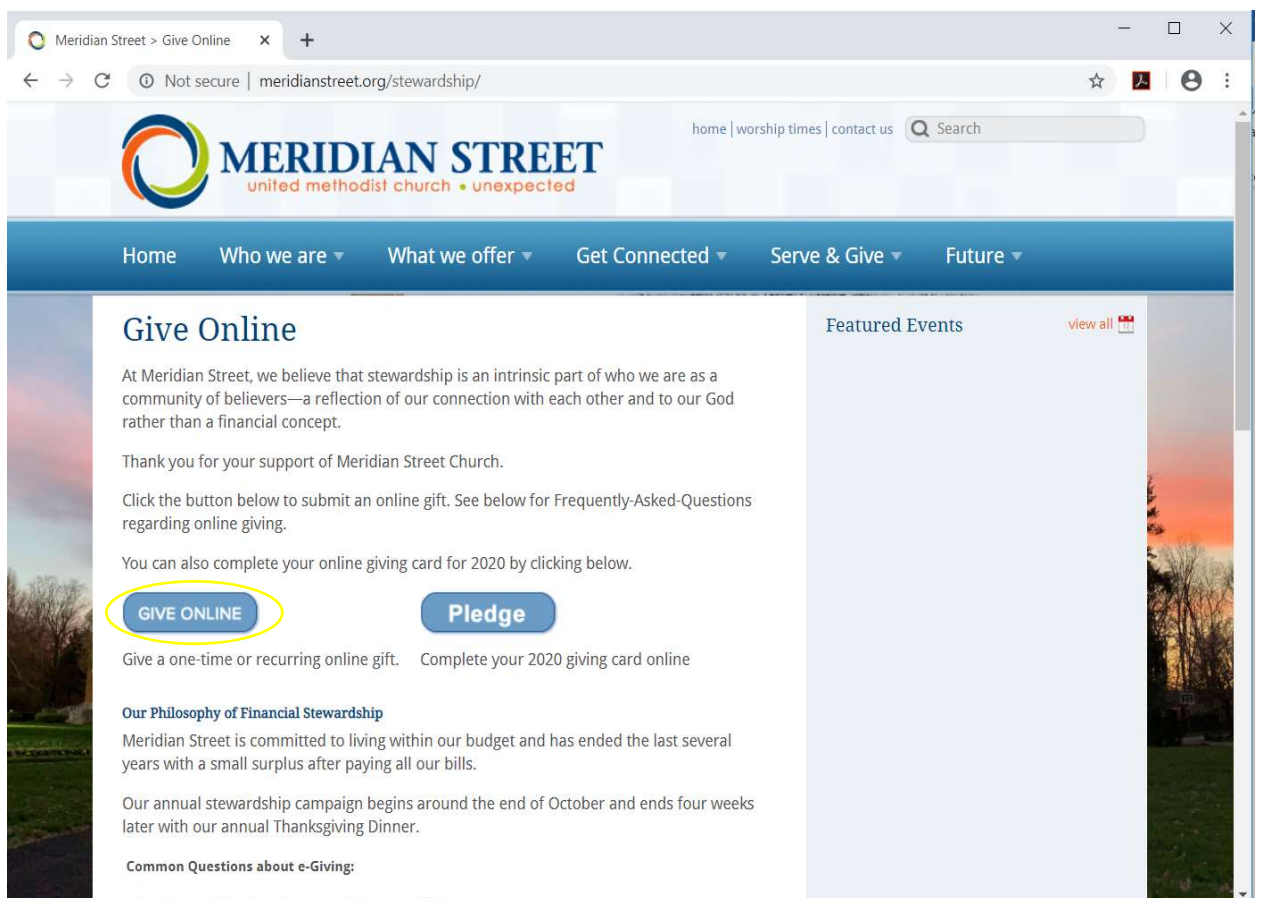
Meridian Street > Give Online ×

Not secure | meridianstreet.org/stewardship/

MERIDIAN STREET
united methodist church • unexpected

home | worship times | contact us

Search

Home Who we are What we offer Get Connected Serve & Give Future

Give Online

At Meridian Street, we believe that stewardship is an intrinsic part of who we are as a community of believers—a reflection of our connection with each other and to our God rather than a financial concept.

Thank you for your support of Meridian Street Church.

Click the button below to submit an online gift. See below for Frequently-Asked-Questions regarding online giving.

You can also complete your online giving card for 2020 by clicking below.

GIVE ONLINE

Pledge

Give a one-time or recurring online gift.

Complete your 2020 giving card online

Our Philosophy of Financial Stewardship

Meridian Street is committed to living within our budget and has ended the last several years with a small surplus after paying all our bills.

Our annual stewardship campaign begins around the end of October and ends four weeks later with our annual Thanksgiving Dinner.

Common Questions about e-Giving:

Featured Events

view all